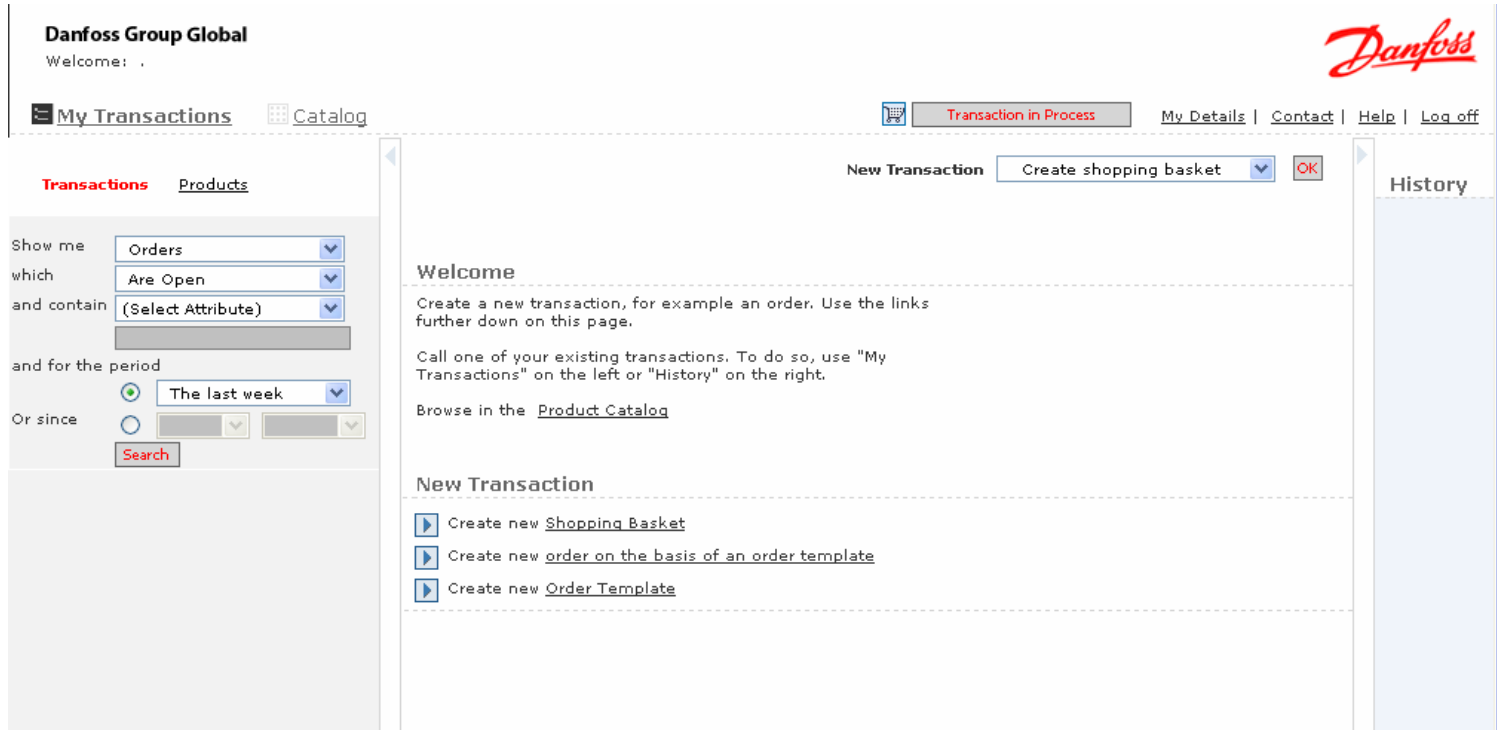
Danfoss Group Global
Welcome: .

Danfoss

My Transactions Catalog

Transaction in Process

My Details | Contact | Help | Log off

Transactions Products

Show me Orders
which Are Open
and contain (Select Attribute)

and for the period
The last week
Or since

Search

New Transaction Create shopping basket OK

Welcome

Create a new transaction, for example an order. Use the links further down on this page.

Call one of your existing transactions. To do so, use "My Transactions" on the left or "History" on the right.

Browse in the Product Catalog

New Transaction

Create new Shopping Basket

Create new order on the basis of an order template

Create new Order Template

History